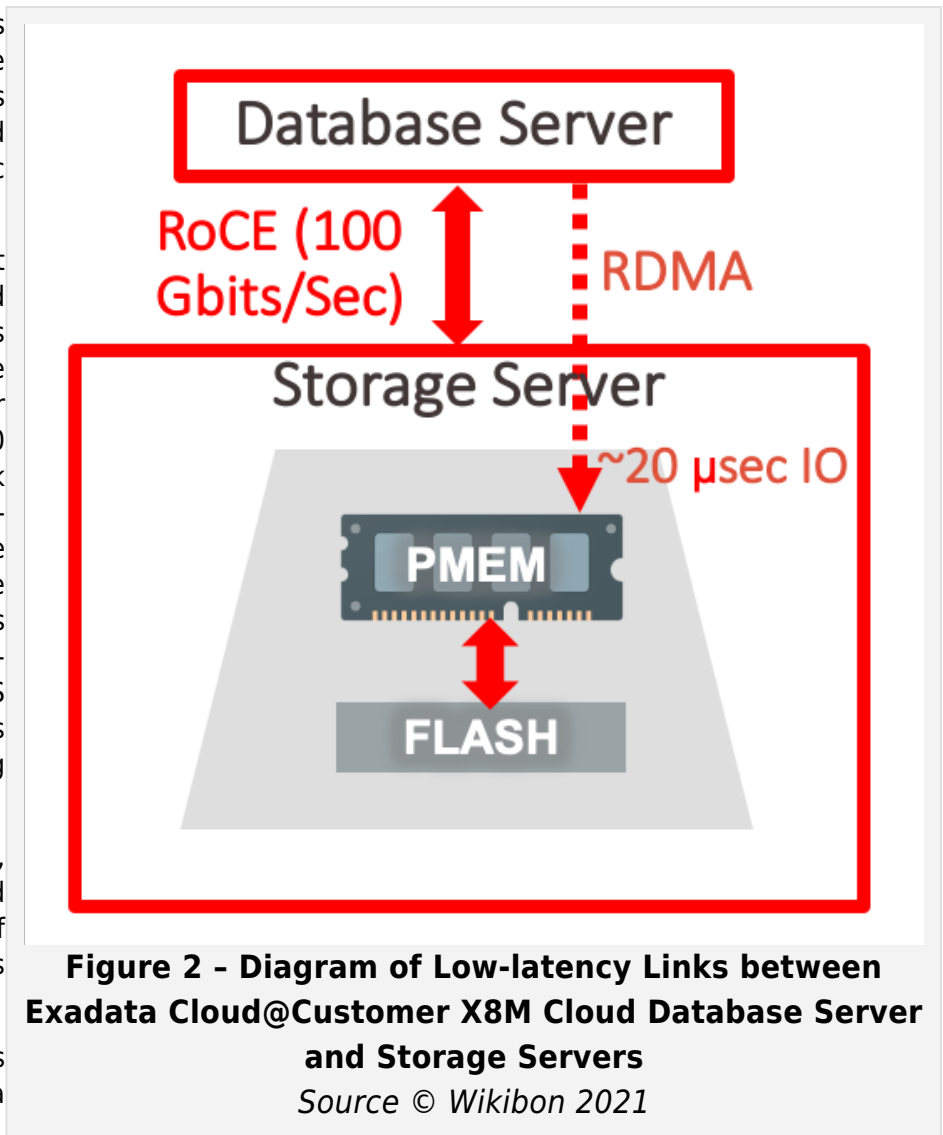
Database Server

RoCE (100 Gbits/Sec)

RDMA

Storage Server

~20 µsec IO

PMEM

FLASH

**Figure 2 – Diagram of Low-latency Links between Exadata Cloud@Customer X8M Cloud Database Server and Storage Servers**
*Source © Wikibon 2021*